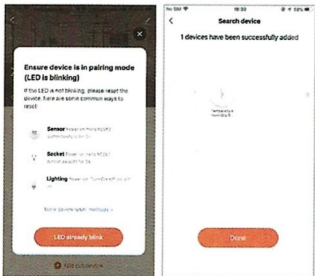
Ensure device is in pairing mode (LED is blinking)

If the LED is not blinking, please reset the device. Here are some common ways to reset:

Sensor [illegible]

Socket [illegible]

Lighting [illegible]

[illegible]

LED already blink

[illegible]

No SIM 18:32 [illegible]

<

Search device

1 devices have been successfully added

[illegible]

Done